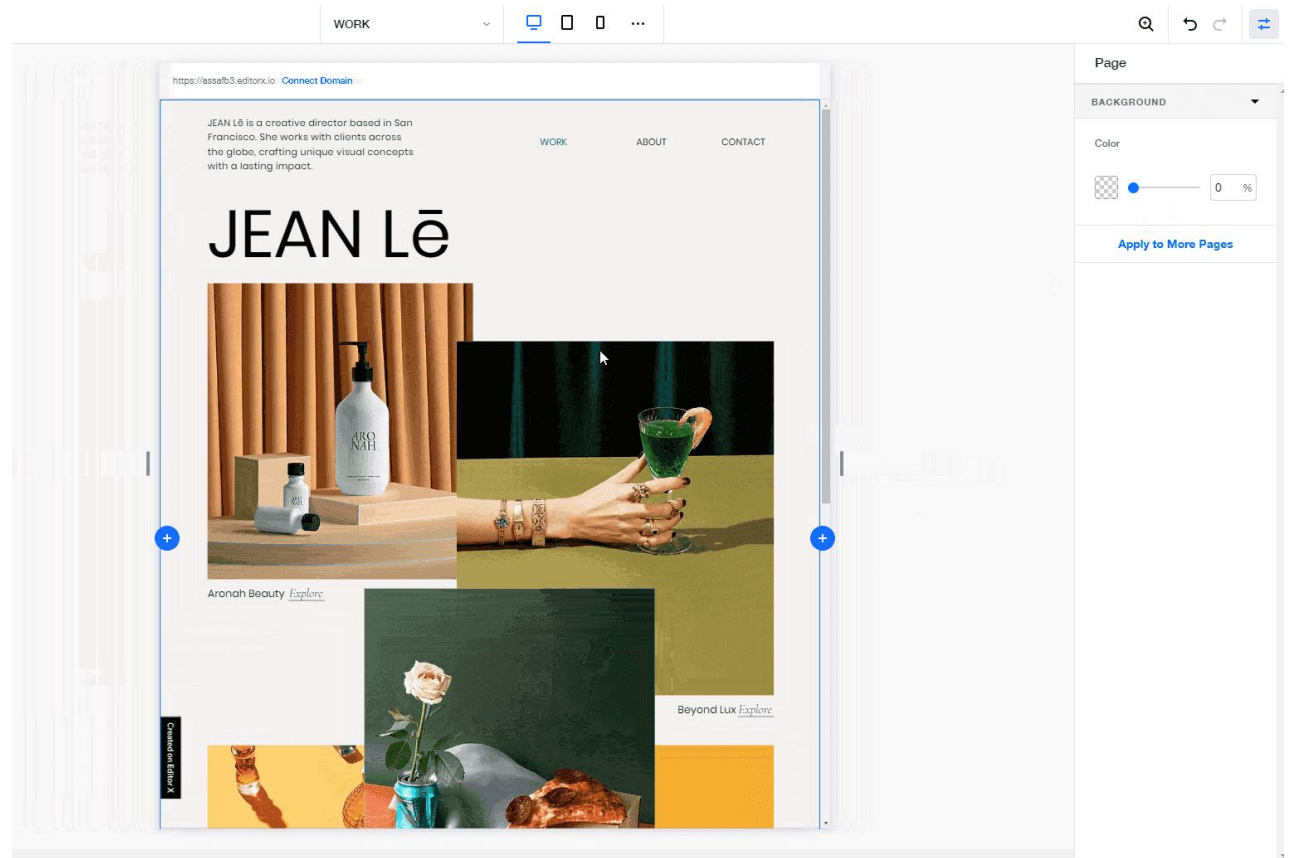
WORK

Page

BACKGROUND

Color

0 %

Apply to More Pages

https://assafb3.editorx.io Connect Domain

JEAN Lē is a creative director based in San Francisco. She works with clients across the globe, crafting unique visual concepts with a lasting impact.

WORK ABOUT CONTACT

JEAN Lē

ARO NAH

Aronah Beauty Explore

Beyond Lux Explore

Created on Editor X